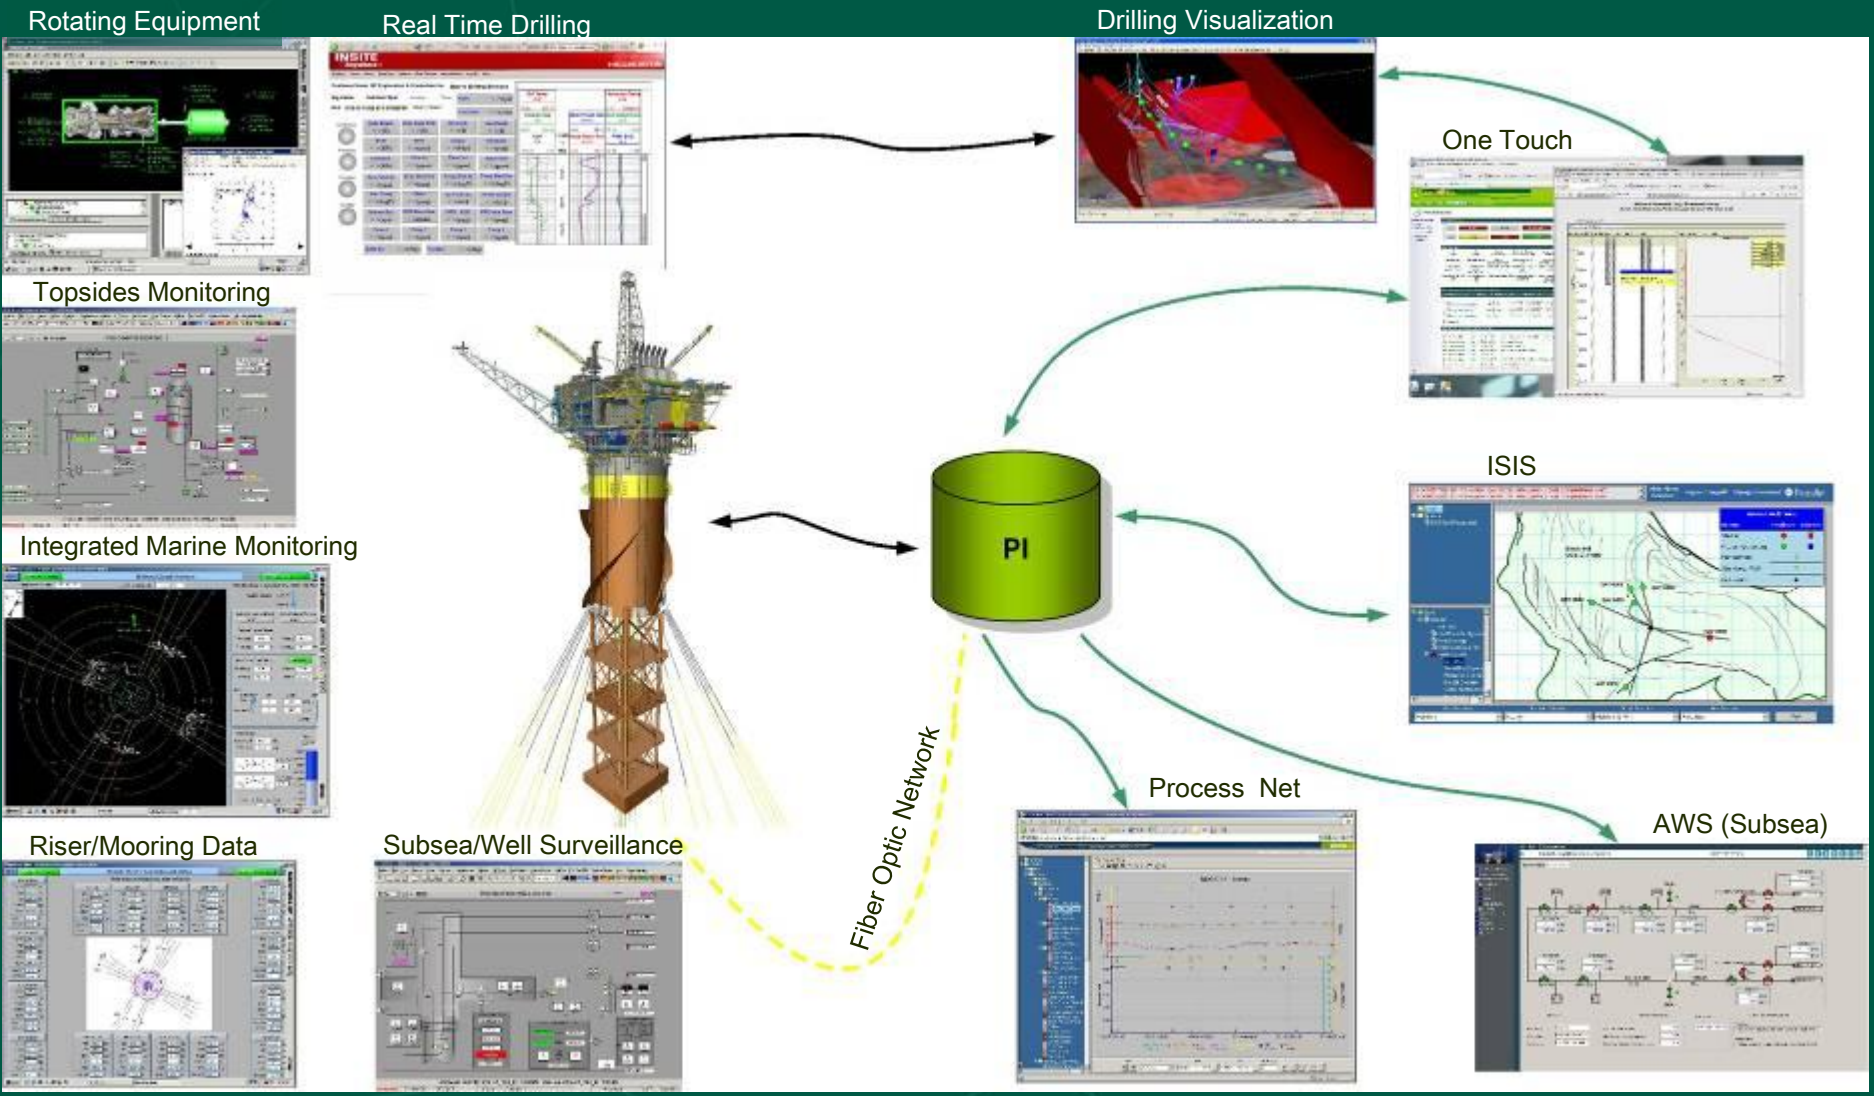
Rotating Equipment

Real Time Drilling

INSITE

Drilling Visualization

One Touch

Topsides Monitoring

Integrated Marine Monitoring

PI

ISIS

Fiber Optic Network

Process Net

AWS (Subsea)

Riser/Mooring Data

Subsea/Well Surveillance